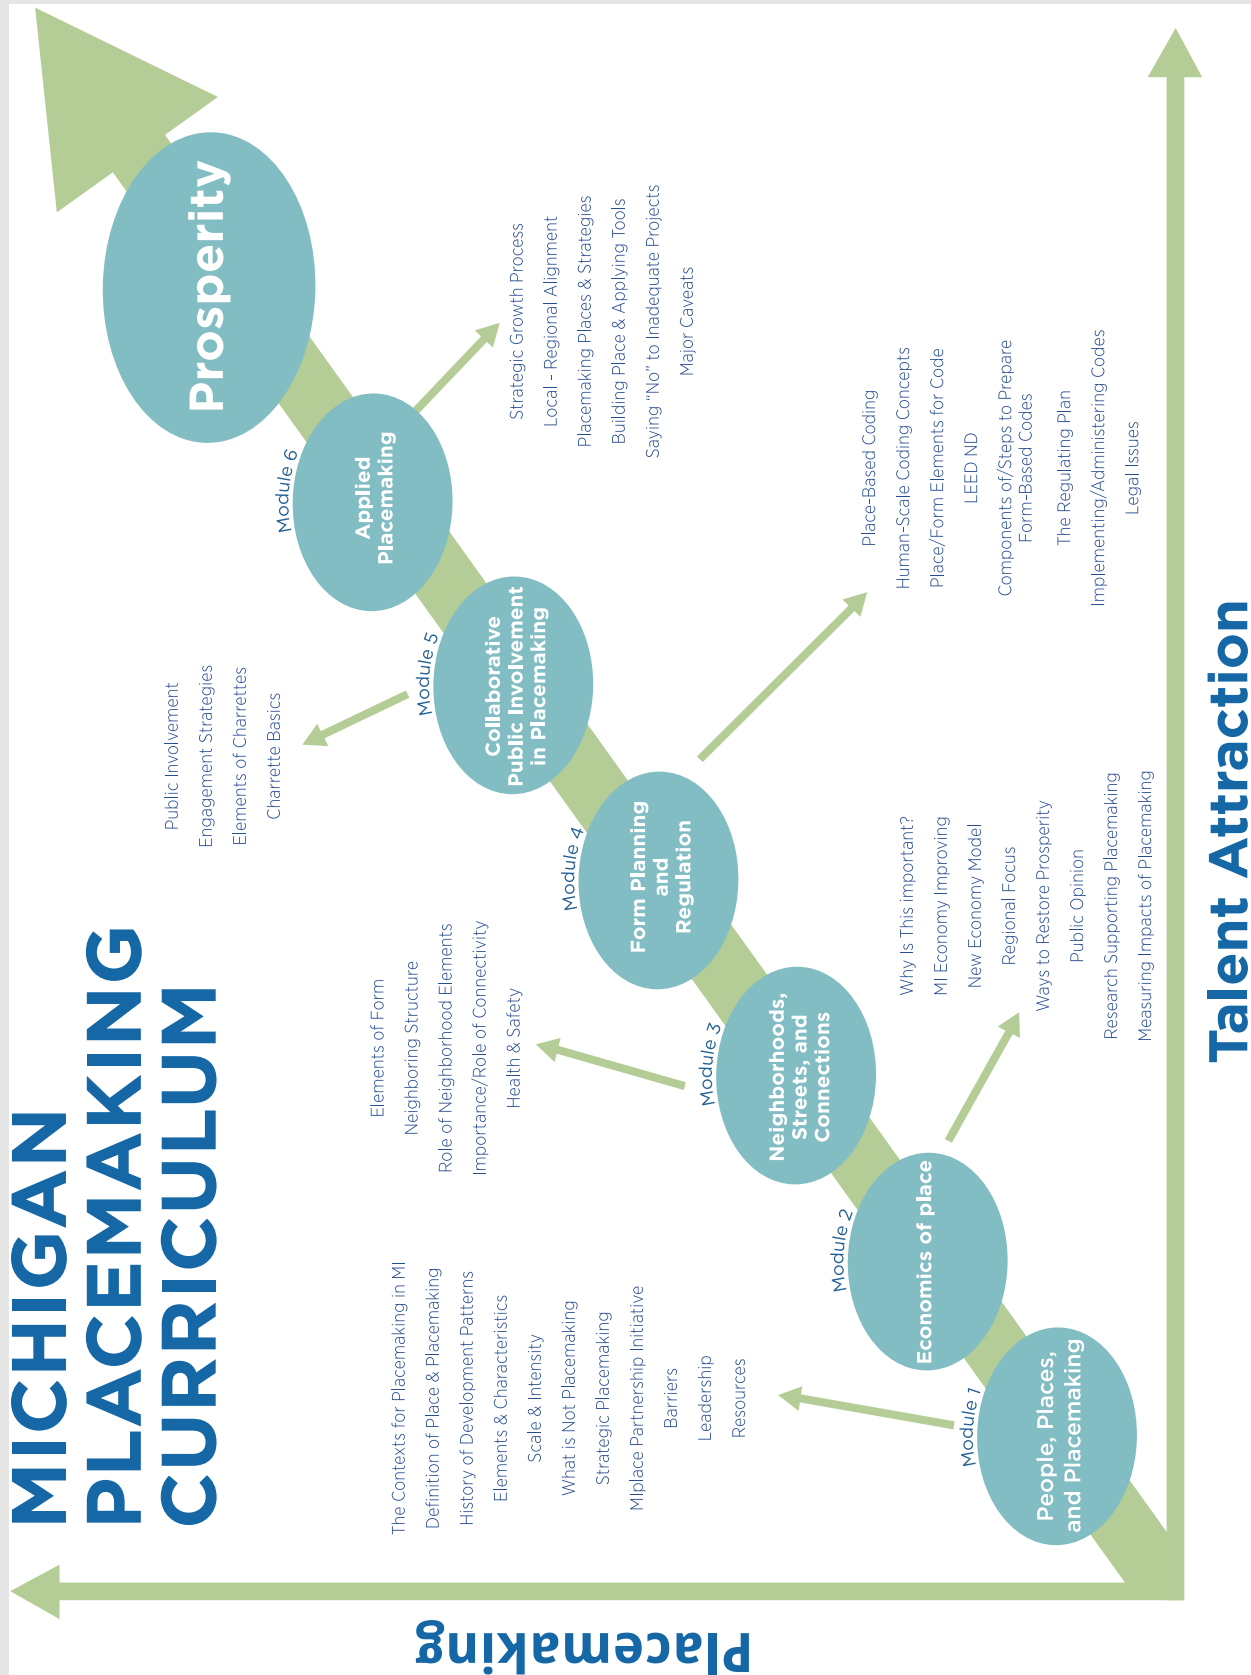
MICHIGAN PLACEMAKING CURRICULUM

Prosperity

Module 6
Applied Placemaking

Strategic Growth Process
Local - Regional Alignment
Placemaking Places & Strategies
Building Place & Applying Tools
Saying "No" to Inadequate Projects
Major Caveats

Module 5
Collaborative Public Involvement in Placemaking

Public Involvement
Engagement Strategies
Elements of Charrettes
Charrette Basics

Module 4
Form Planning and Regulation

Place-Based Coding
Human-Scale Coding Concepts
Place/Form Elements for Code
LEED ND
Components of/Steps to Prepare Form-Based Codes
The Regulating Plan
Implementing/Administering Codes
Legal Issues

Module 3
Neighborhoods, Streets, and Connections

Elements of Form
Neighboring Structure
Role of Neighborhood Elements
Importance/Role of Connectivity
Health & Safety

Module 2
Economics of place

Why Is This important?
MI Economy Improving
New Economy Model
Regional Focus
Ways to Restore Prosperity
Public Opinion
Research Supporting Placemaking
Measuring Impacts of Placemaking

Module 1
People, Places, and Placemaking

The Contexts for Placemaking in MI
Definition of Place & Placemaking
History of Development Patterns
Elements & Characteristics
Scale & Intensity
What is Not Placemaking
Strategic Placemaking
MIplace Partnership Initiative
Barriers
Leadership
Resources

Talent Attraction

Placemaking